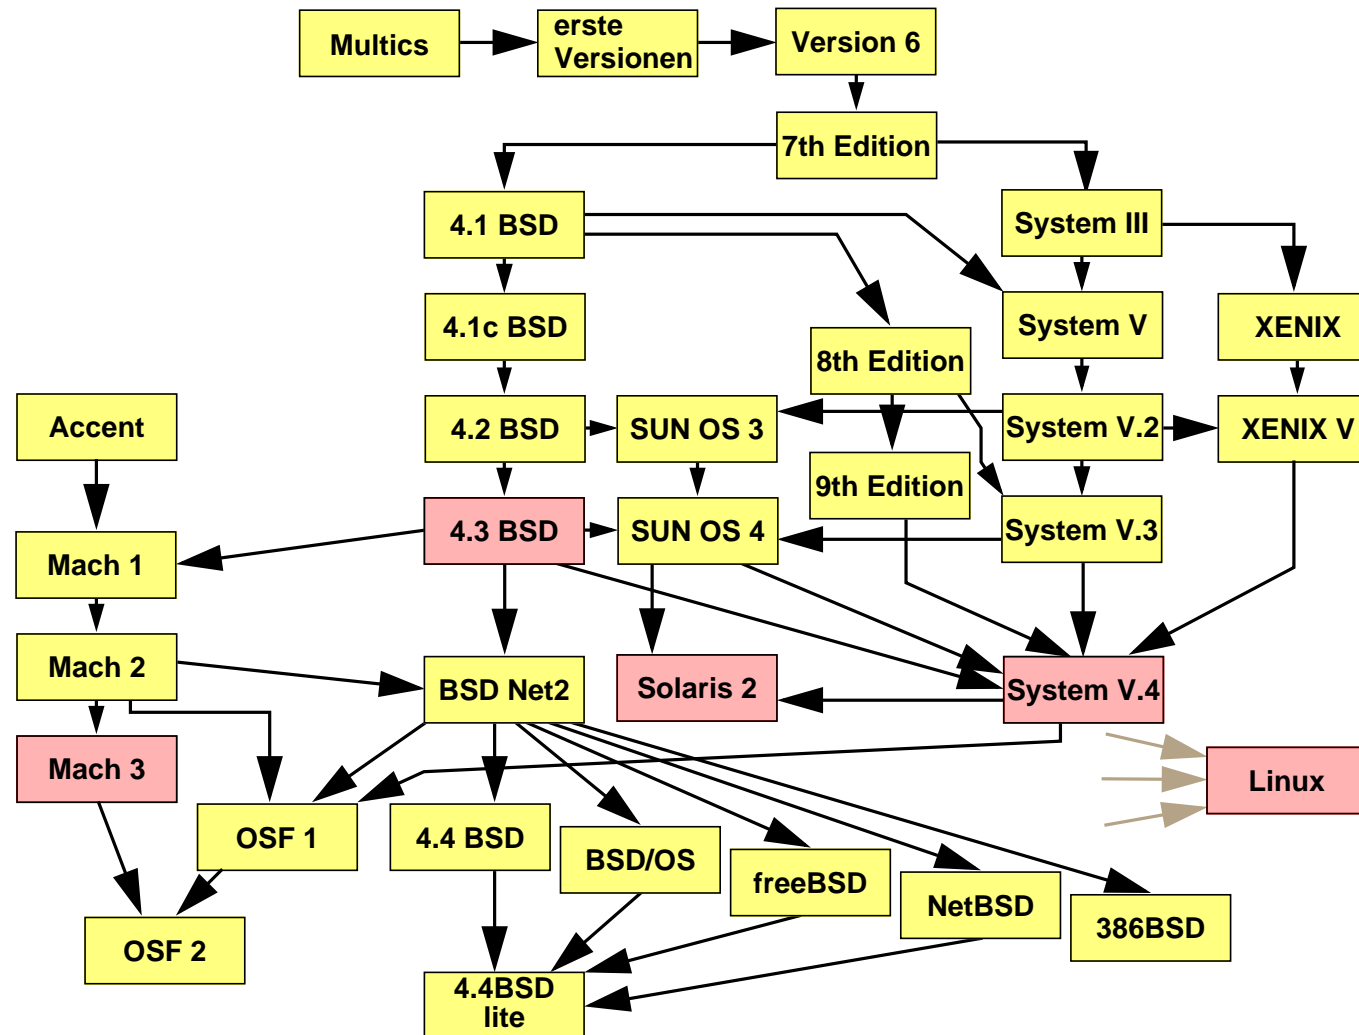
Multics
erste Versionen
Version 6
7th Edition
4.1 BSD
System III
4.1c BSD
8th Edition
System V
XENIX
Accent
4.2 BSD
SUN OS 3
System V.2
XENIX V
9th Edition
Mach 1
4.3 BSD
SUN OS 4
System V.3
Mach 2
BSD Net2
Solaris 2
System V.4
Mach 3
Linux
OSF 1
4.4 BSD
BSD/OS
freeBSD
NetBSD
386BSD
OSF 2
4.4BSD lite